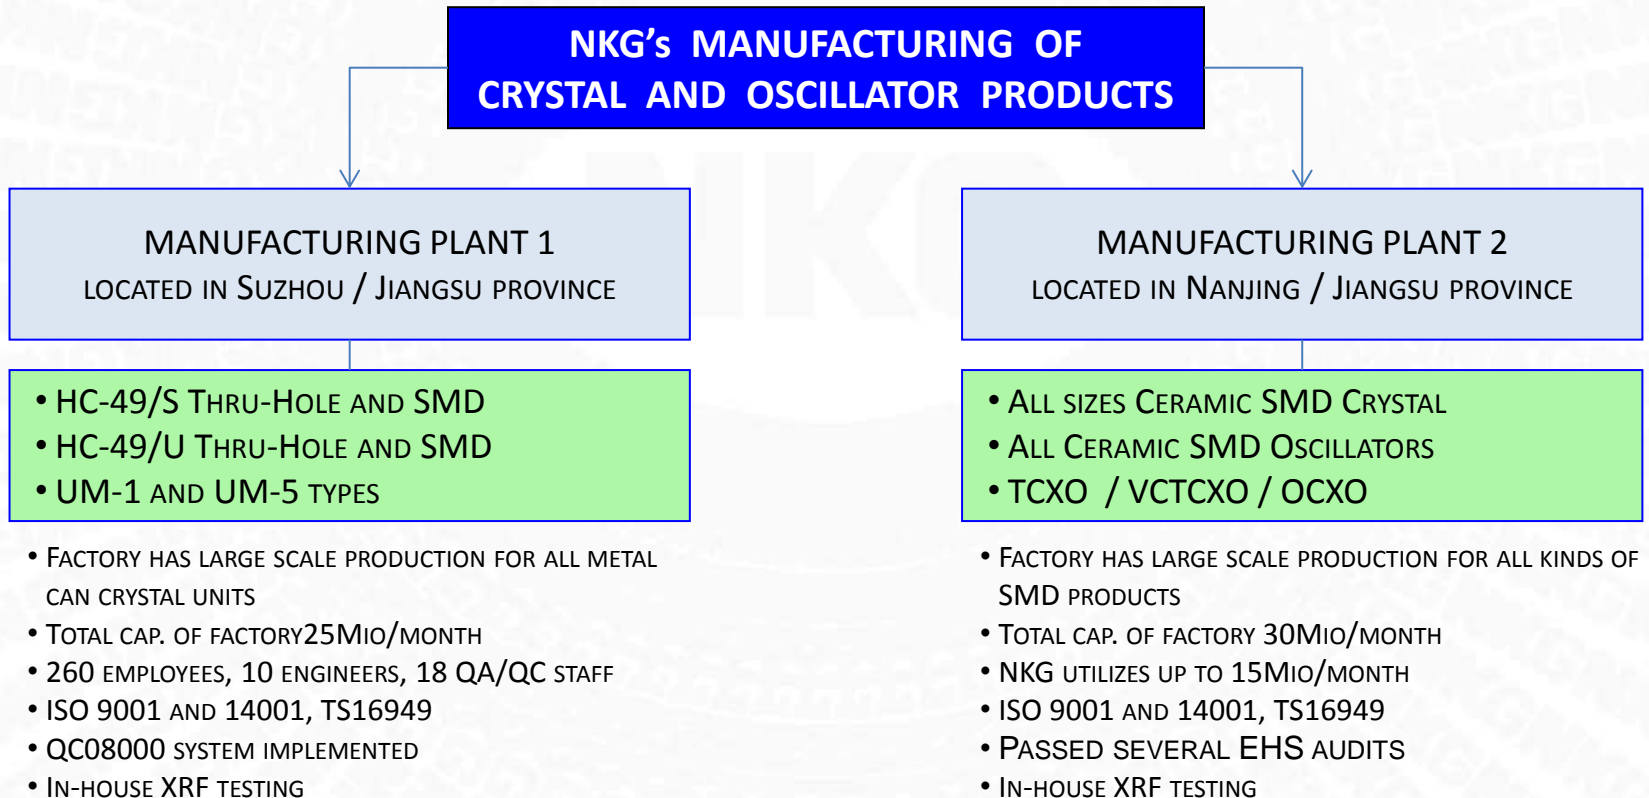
NKG's MANUFACTURING OF CRYSTAL AND OSCILLATOR PRODUCTS

MANUFACTURING PLANT 1
LOCATED IN SUZHOU / JIANGSU PROVINCE

• HC-49/S THRU-HOLE AND SMD
• HC-49/U THRU-HOLE AND SMD
• UM-1 AND UM-5 TYPES

• FACTORY HAS LARGE SCALE PRODUCTION FOR ALL METAL CAN CRYSTAL UNITS
• TOTAL CAP. OF FACTORY25MIO/MONTH
• 260 EMPLOYEES, 10 ENGINEERS, 18 QA/QC STAFF
• ISO 9001 AND 14001, TS16949
• QC08000 SYSTEM IMPLEMENTED
• IN-HOUSE XRF TESTING

MANUFACTURING PLANT 2
LOCATED IN NANJING / JIANGSU PROVINCE

• ALL SIZES CERAMIC SMD CRYSTAL
• ALL CERAMIC SMD OSCILLATORS
• TCXO / VCTCXO / OCXO

• FACTORY HAS LARGE SCALE PRODUCTION FOR ALL KINDS OF SMD PRODUCTS
• TOTAL CAP. OF FACTORY 30MIO/MONTH
• NKG UTILIZES UP TO 15MIO/MONTH
• ISO 9001 AND 14001, TS16949
• PASSED SEVERAL EHS AUDITS
• IN-HOUSE XRF TESTING